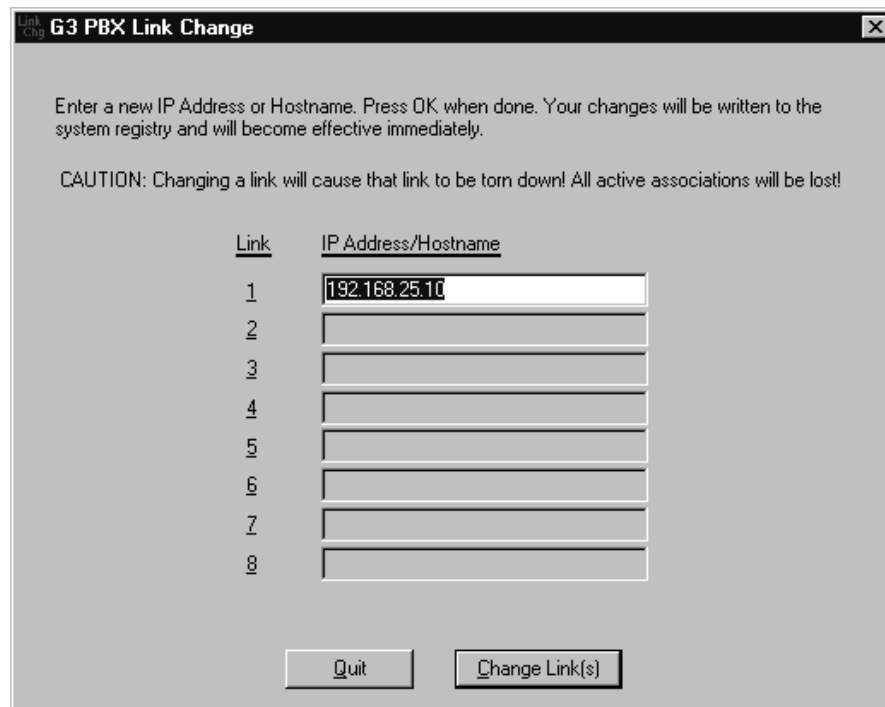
Link Chg G3 PBX Link Change

Enter a new IP Address or Hostname. Press OK when done. Your changes will be written to the system registry and will become effective immediately.

CAUTION: Changing a link will cause that link to be torn down! All active associations will be lost!

| Link | IP Address/Hostname |
|---|---|
| 1 | 192.168.25.10 |
| 2 | |
| 3 | |
| 4 | |
| 5 | |
| 6 | |
| 7 | |
| 8 | |

Quit

Change Link(s)